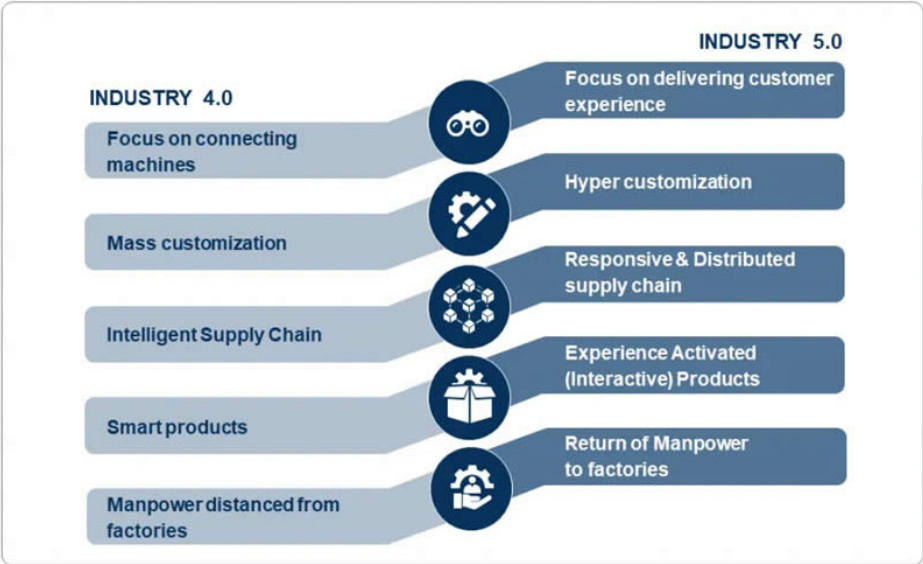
INDUSTRY 5.0

INDUSTRY 4.0

Focus on delivering customer experience

Focus on connecting machines

Hyper customization

Mass customization

Responsive & Distributed supply chain

Intelligent Supply Chain

Experience Activated (Interactive) Products

Smart products

Return of Manpower to factories

Manpower distanced from factories